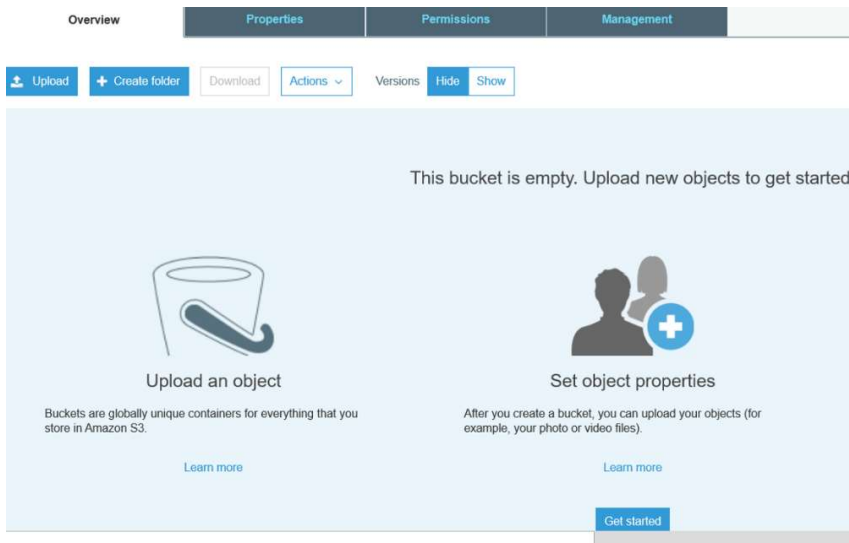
Overview | Properties | Permissions | Management

Upload
Create folder
Download
Actions
Versions Hide Show

This bucket is empty. Upload new objects to get started

Upload an object

Buckets are globally unique containers for everything that you store in Amazon S3.

Learn more

Set object properties

After you create a bucket, you can upload your objects (for example, your photo or video files).

Learn more

Get started